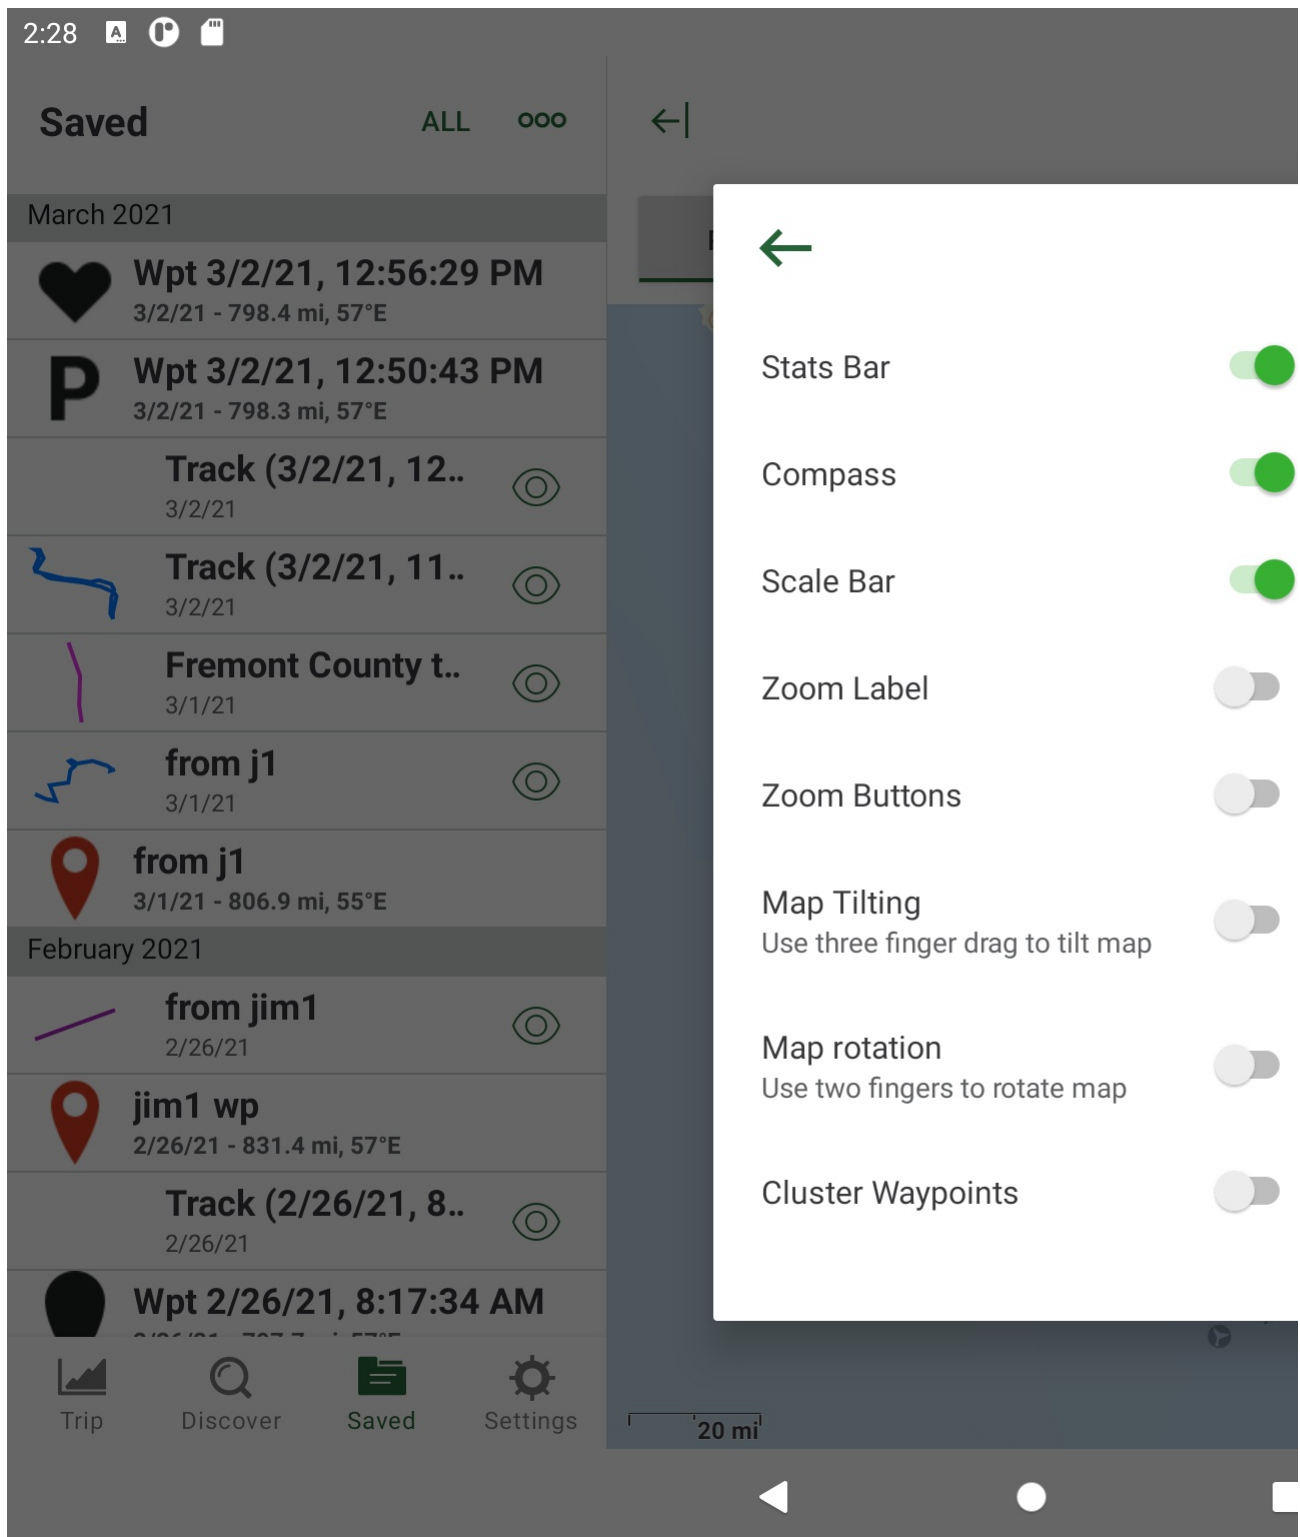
2:28

Saved ALL

March 2021

Wpt 3/2/21, 12:56:29 PM
3/2/21 - 798.4 mi, 57°E

Wpt 3/2/21, 12:50:43 PM
3/2/21 - 798.3 mi, 57°E

Track (3/2/21, 12..
3/2/21

Track (3/2/21, 11..
3/2/21

Fremont County t..
3/1/21

from j1
3/1/21

from j1
3/1/21 - 806.9 mi, 55°E

February 2021

from jim1
2/26/21

jim1 wp
2/26/21 - 831.4 mi, 57°E

Track (2/26/21, 8..
2/26/21

Wpt 2/26/21, 8:17:34 AM

Trip Discover Saved Settings

Stats Bar

Compass

Scale Bar

Zoom Label

Zoom Buttons

Map Tilting
Use three finger drag to tilt map

Map rotation
Use two fingers to rotate map

Cluster Waypoints

20 mi